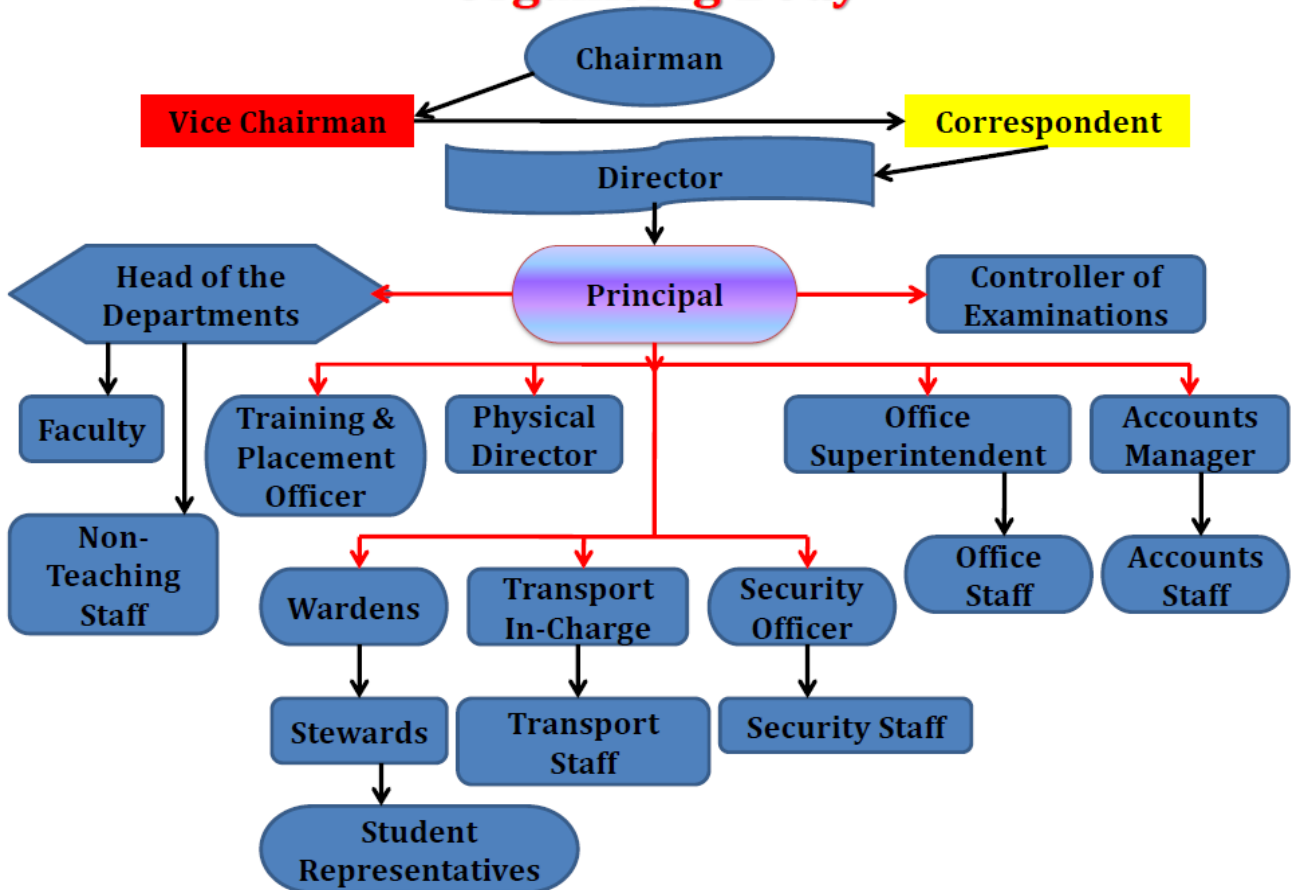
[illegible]

Chairman

Vice Chairman

Correspondent

Director

Head of the Departments

Principal

Controller of Examinations

Faculty

Non-Teaching Staff

Training & Placement Officer

Physical Director

Office Superintendent

Accounts Manager

Office Staff

Accounts Staff

Wardens

Transport In-Charge

Security Officer

Stewards

Transport Staff

Security Staff

Student Representatives